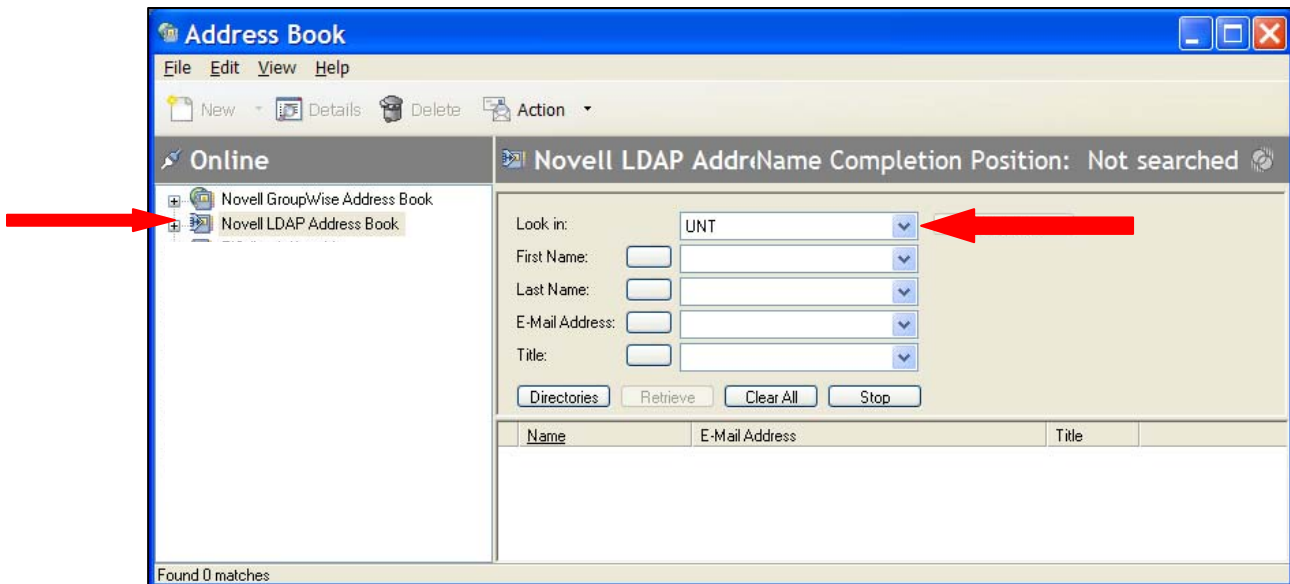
Address Book

File Edit View Help

New Details Delete Action

Online

Novell GroupWise Address Book
Novell LDAP Address Book

Novell LDAP Addr‹Name Completion Position: Not searched

Look in: UNT
First Name:
Last Name:
E-Mail Address:
Title:

Directories Retrieve Clear All Stop

| Name | E-Mail Address | Title |
|---|---|---|

Found 0 matches